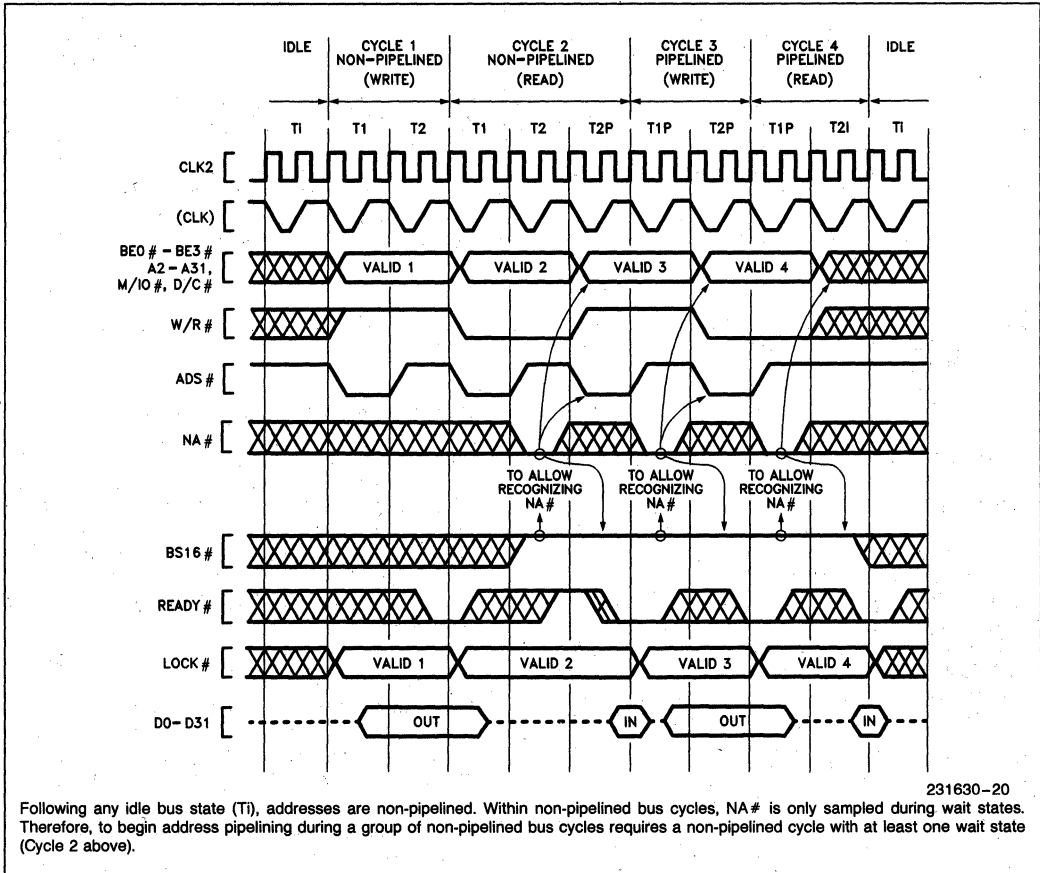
IDLE

CYCLE 1 NON-PIPELINED (WRITE)

CYCLE 2 NON-PIPELINED (READ)

CYCLE 3 PIPELINED (WRITE)

CYCLE 4 PIPELINED (READ)

IDLE

TI T1 T2 T1 T2 T2P T1P T2P T1P T2I TI

CLK2

(CLK)

BE0# - BE3# A2 - A31, M/IO#, D/C#

VALID 1 VALID 2 VALID 3 VALID 4

W/R#

ADS#

NA#

TO ALLOW RECOGNIZING NA#

TO ALLOW RECOGNIZING NA#

TO ALLOW RECOGNIZING NA#

BS16#

READY#

LOCK#

VALID 1 VALID 2 VALID 3 VALID 4

D0- D31

OUT IN OUT IN

231630-20

Following any idle bus state (Ti), addresses are non-pipelined. Within non-pipelined bus cycles, NA# is only sampled during wait states. Therefore, to begin address pipelining during a group of non-pipelined bus cycles requires a non-pipelined cycle with at least one wait state (Cycle 2 above).